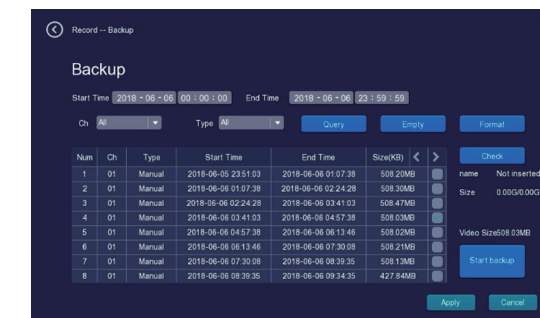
Record -- Backup

Backup

Start Time 2018 - 06 - 06 00 : 00 : 00 End Time 2018 - 06 - 06 23 : 59 : 59

Ch All Type All Query Empty Format

| Num | Ch | Type | Start Time | End Time | Size(KB) |
|---|---|---|---|---|---|
| 1 | 01 | Manual | 2018-06-05 23:51:03 | 2018-06-06 01:07:38 | 508.20MB |
| 2 | 01 | Manual | 2018-06-06 01:07:38 | 2018-06-06 02:24:28 | 508.30MB |
| 3 | 01 | Manual | 2018-06-06 02:24:28 | 2018-06-06 03:41:03 | 508.47MB |
| 4 | 01 | Manual | 2018-06-06 03:41:03 | 2018-06-06 04:57:38 | 508.03MB |
| 5 | 01 | Manual | 2018-06-06 04:57:38 | 2018-06-06 06:13:46 | 508.02MB |
| 6 | 01 | Manual | 2018-06-06 06:13:46 | 2018-06-06 07:30:08 | 508.21MB |
| 7 | 01 | Manual | 2018-06-06 07:30:08 | 2018-06-06 08:39:35 | 508.13MB |
| 8 | 01 | Manual | 2018-06-06 08:39:35 | 2018-06-06 09:34:35 | 427.84MB |

Check

name Not inserted

Size 0.00G/0.00G

Video Size508.03MB

Start backup

Apply Cancel